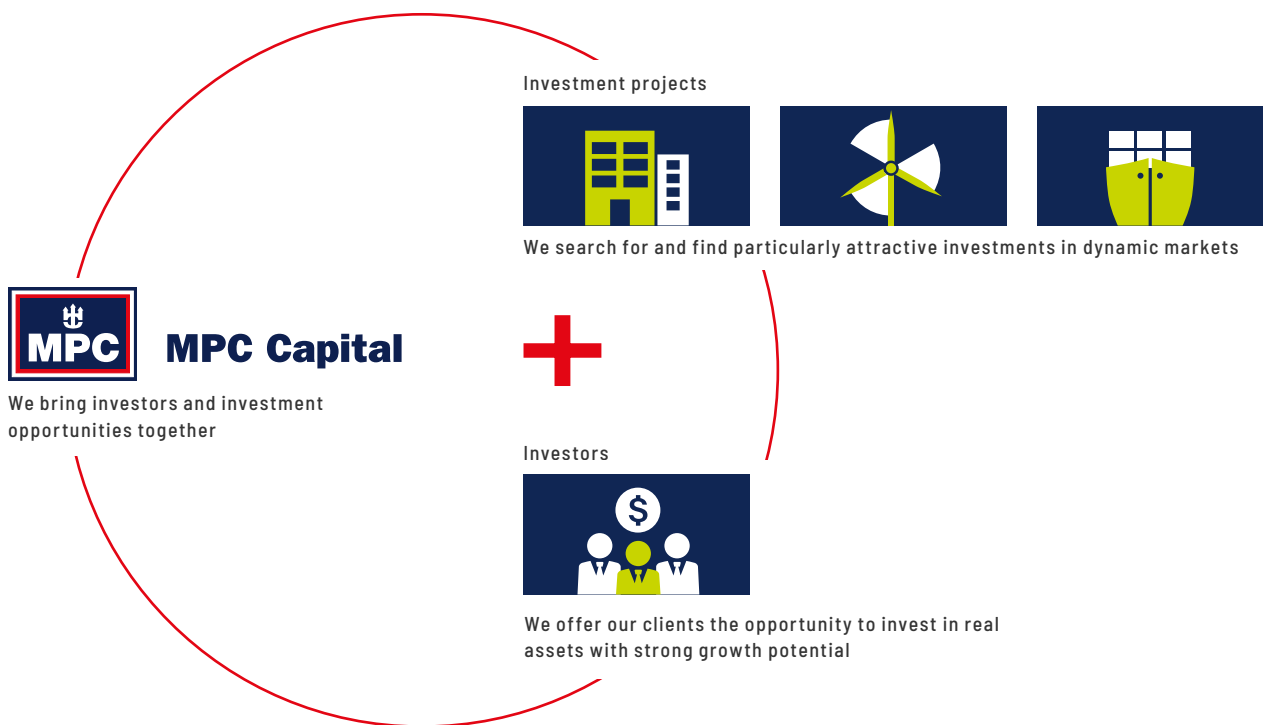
Investment projects

We search for and find particularly attractive investments in dynamic markets

MPC

MPC Capital

We bring investors and investment opportunities together

Investors

$

We offer our clients the opportunity to invest in real assets with strong growth potential